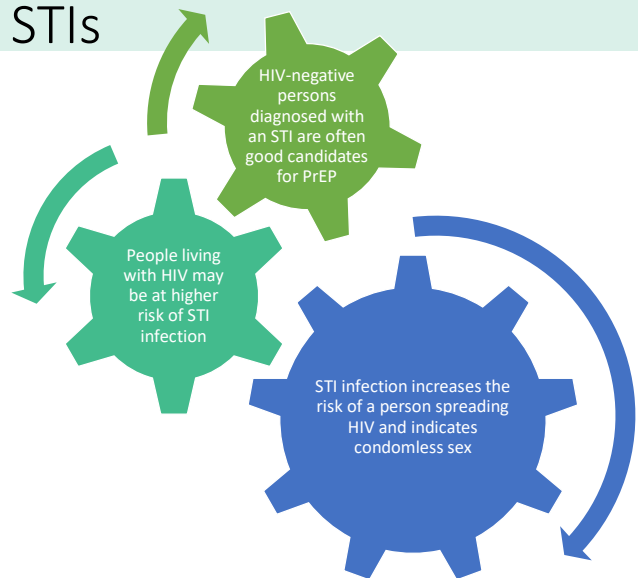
STIs

HIV-negative persons diagnosed with an STI are often good candidates for PrEP

People living with HIV may be at higher risk of STI infection

STI infection increases the risk of a person spreading HIV and indicates condomless sex